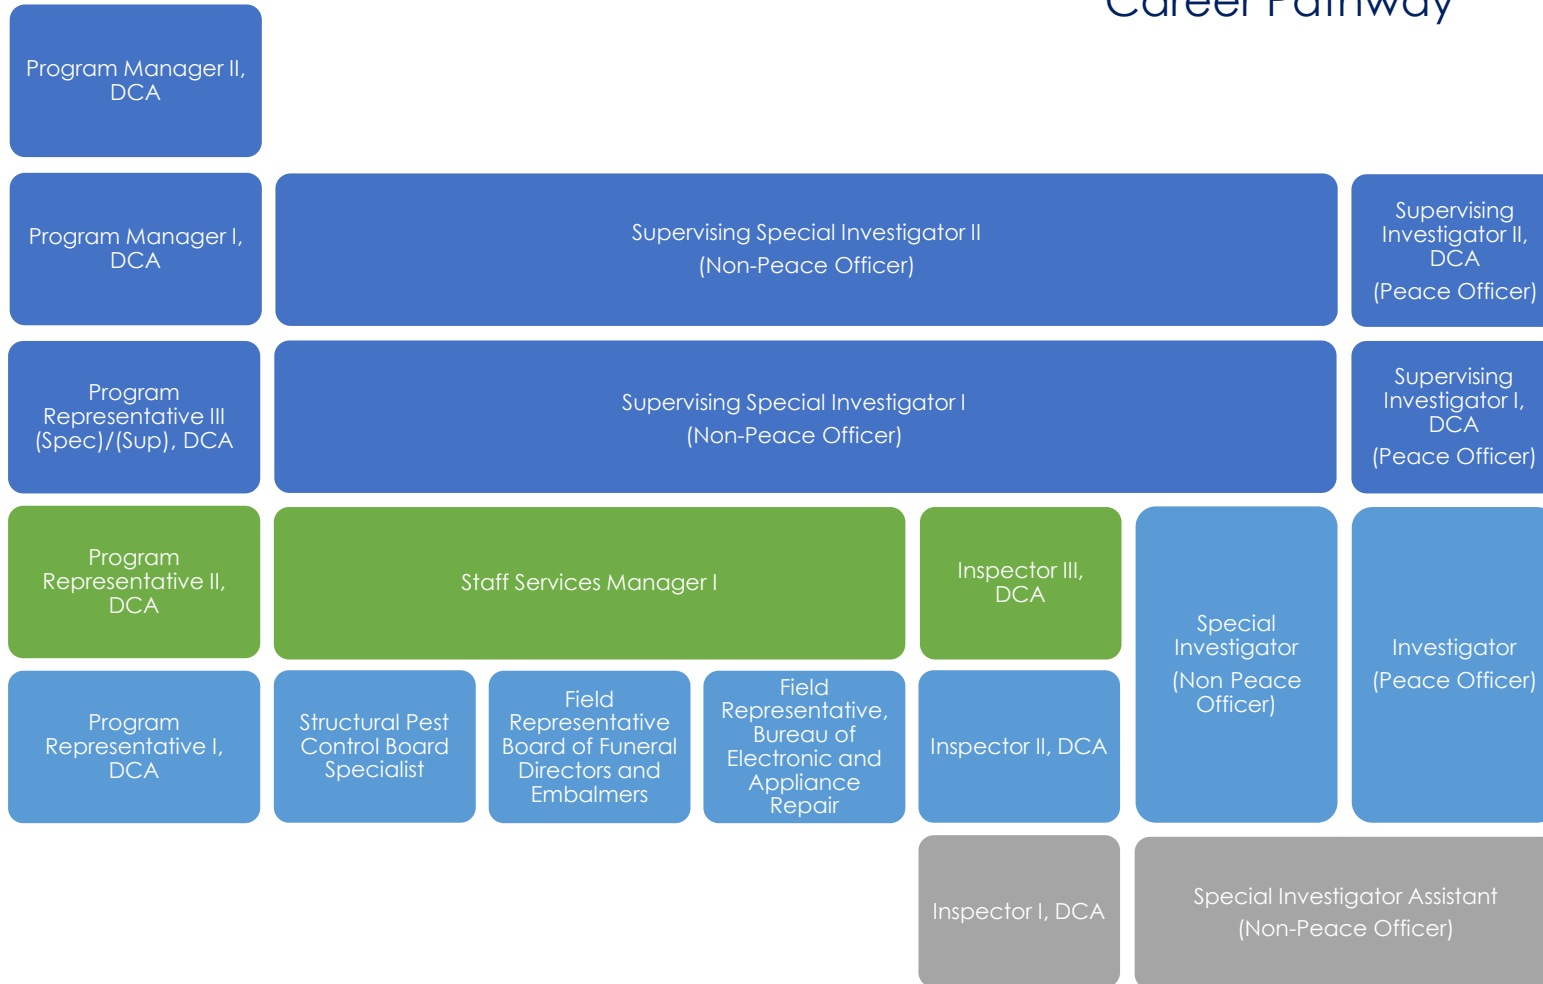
Career Pathway

Program Manager II, DCA

Program Manager I, DCA

Supervising Special Investigator II
(Non-Peace Officer)

Supervising Investigator II, DCA
(Peace Officer)

Program Representative III (Spec)/(Sup), DCA

Supervising Special Investigator I
(Non-Peace Officer)

Supervising Investigator I, DCA
(Peace Officer)

Program Representative II, DCA

Staff Services Manager I

Inspector III, DCA

Special Investigator
(Non Peace Officer)

Investigator
(Peace Officer)

Program Representative I, DCA

Structural Pest Control Board Specialist

Field Representative Board of Funeral Directors and Embalmers

Field Representative, Bureau of Electronic and Appliance Repair

Inspector II, DCA

Inspector I, DCA

Special Investigator Assistant
(Non-Peace Officer)